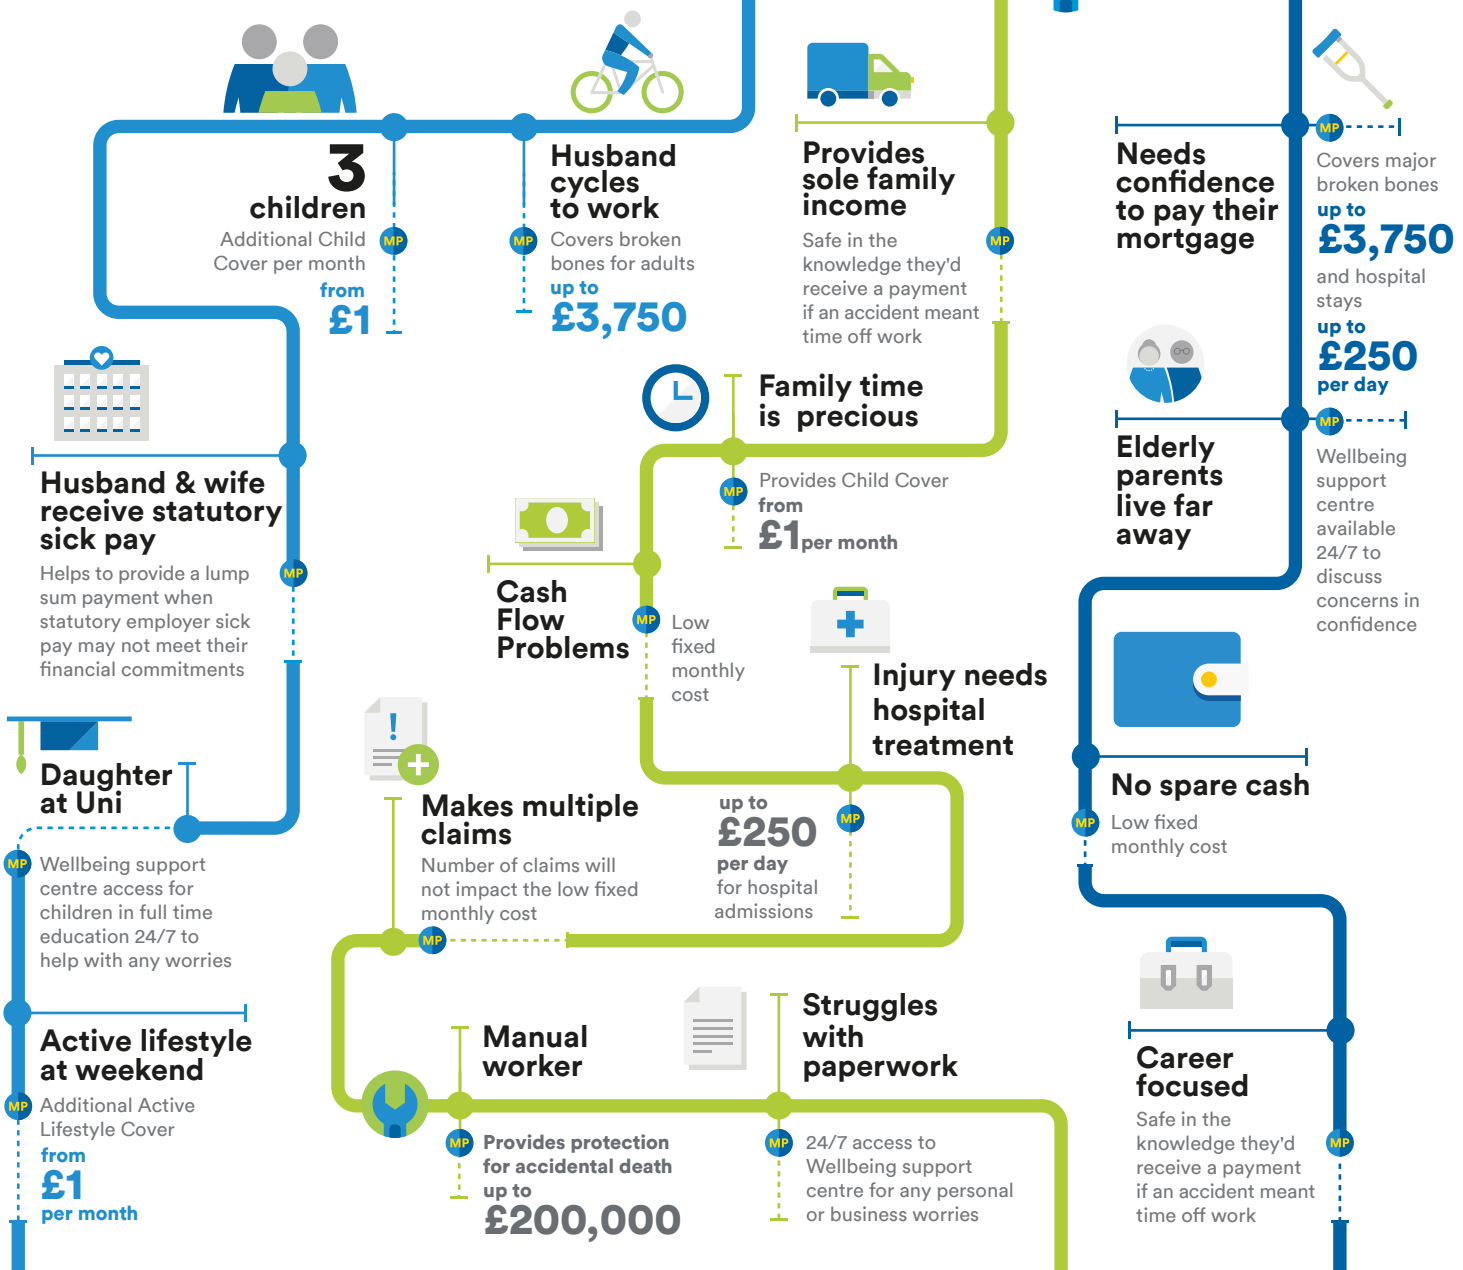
3 children
MP Additional Child Cover per month
from
£1

Husband cycles to work
MP Covers broken bones for adults
up to
£3,750

Provides sole family income
MP Safe in the knowledge they'd receive a payment if an accident meant time off work

Needs confidence to pay their mortgage
MP Covers major broken bones
up to
£3,750
and hospital stays
up to
£250
per day

Family time is precious
MP Provides Child Cover
from
£1 per month

Husband & wife receive statutory sick pay
MP Helps to provide a lump sum payment when statutory employer sick pay may not meet their financial commitments

Cash Flow Problems
MP Low fixed monthly cost

Elderly parents live far away
MP Wellbeing support centre available 24/7 to discuss concerns in confidence

Injury needs hospital treatment
MP up to
£250
per day
for hospital admissions

Daughter at Uni
MP Wellbeing support centre access for children in full time education 24/7 to help with any worries

Makes multiple claims
MP Number of claims will not impact the low fixed monthly cost

No spare cash
MP Low fixed monthly cost

Active lifestyle at weekend
MP Additional Active Lifestyle Cover
from
£1
per month

Manual worker
MP Provides protection for accidental death
up to
£200,000

Struggles with paperwork
MP 24/7 access to Wellbeing support centre for any personal or business worries

Career focused
MP Safe in the knowledge they'd receive a payment if an accident meant time off work